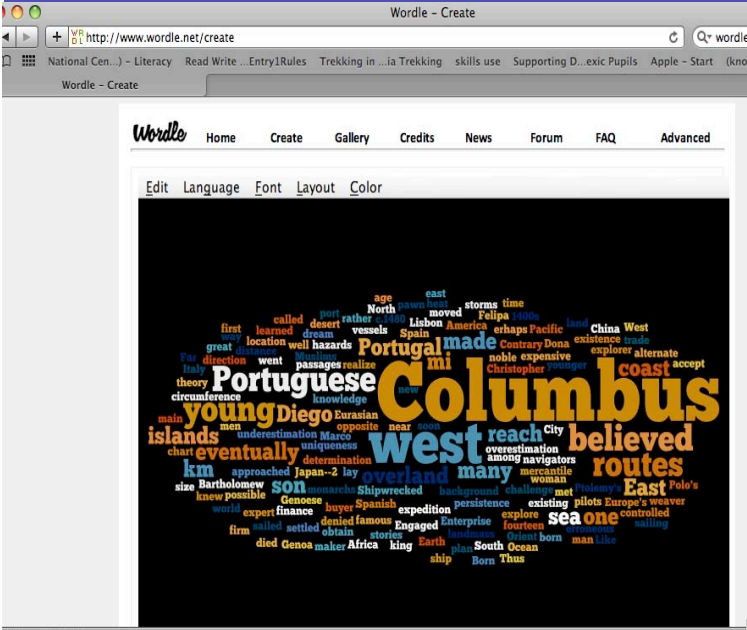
Wordle - Create

http://www.wordle.net/create

wordle

National Cen...) – Literacy Read Write ...Entry1Rules Trekking in ...ia Trekking skills use Supporting D...exic Pupils Apple - Start (kno

Wordle - Create

Wordle Home Create Gallery Credits News Forum FAQ Advanced

Edit Language Font Layout Color

age east storms time pawn beat port c.1480 rather moved Felipa 1400s called desert North Lisbon vessels America erhaps Pacific land China West first learned Spain Contrary Dona existence trade way location well hazards dream made great distance Muslims Portugal noble expensive explorer alternate Far direction passages realize mi younger Christopher accept Italy theory coast Portuguese Columbus circumference went knowledge new main young Diego Eurasian opposite soon near islands men underestimation Marco City believed west reach chart eventually overestimation Japan--2 among navigators Ptolemy's km approached lay overland many mercantile woman size son monarchs Bartholomew routes knew possible Genoese background challenges met pilots Europe's East Polo's expert finance buyer Shipwrecked persistence weaver world Spanish expedition explore controlled firm sailed settled denied famous Engaged Enterprise sea one sailing stories fourteen erroneous died Genoa maker Africa king landmass Orient born man Like Earth plan South Ocean ship Born Thus obtain uniqueness existing